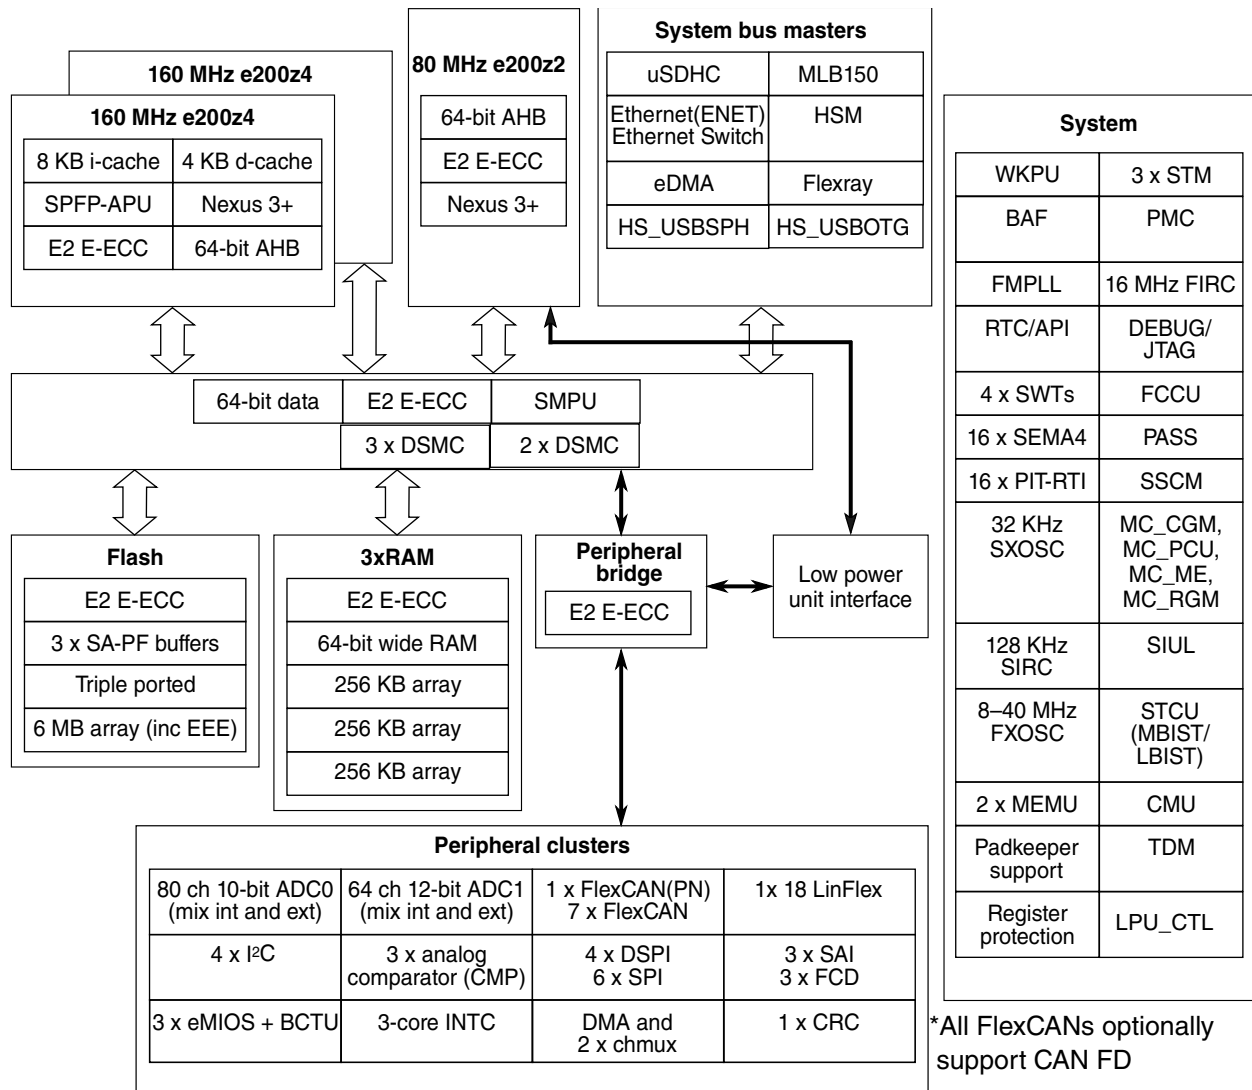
160 MHz e200z4

160 MHz e200z4

| 8 KB i-cache | 4 KB d-cache |
|---|---|
| SPFP-APU | Nexus 3+ |
| E2 E-ECC | 64-bit AHB |

80 MHz e200z2

| 64-bit AHB |
|---|
| E2 E-ECC |
| Nexus 3+ |

System bus masters

| uSDHC | MLB150 |
|---|---|
| Ethernet(ENET) Ethernet Switch | HSM |
| eDMA | Flexray |
| HS_USBSPH | HS_USBOTG |

System

| WKPU | 3 x STM |
|---|---|
| BAF | PMC |
| FMPLL | 16 MHz FIRC |
| RTC/API | DEBUG/ JTAG |
| 4 x SWTs | FCCU |
| 16 x SEMA4 | PASS |
| 16 x PIT-RTI | SSCM |
| 32 KHz SXOSC | MC_CGM, MC_PCU, MC_ME, MC_RGM |
| 128 KHz SIRC | SIUL |
| 8–40 MHz FXOSC | STCU (MBIST/ LBIST) |
| 2 x MEMU | CMU |
| Padkeeper support | TDM |
| Register protection | LPU_CTL |

| 64-bit data | E2 E-ECC | SMPU |
|---|---|---|
| | 3 x DSMC | 2 x DSMC |

Flash

| E2 E-ECC |
|---|
| 3 x SA-PF buffers |
| Triple ported |
| 6 MB array (inc EEE) |

3xRAM

| E2 E-ECC |
|---|
| 64-bit wide RAM |
| 256 KB array |
| 256 KB array |
| 256 KB array |

Peripheral bridge

E2 E-ECC

Low power unit interface

Peripheral clusters

| 80 ch 10-bit ADC0 (mix int and ext) | 64 ch 12-bit ADC1 (mix int and ext) | 1 x FlexCAN(PN) 7 x FlexCAN | 1x 18 LinFlex |
|---|---|---|---|
| 4 x I$^2$C | 3 x analog comparator (CMP) | 4 x DSPI 6 x SPI | 3 x SAI 3 x FCD |
| 3 x eMIOS + BCTU | 3-core INTC | DMA and 2 x chmux | 1 x CRC |

*All FlexCANs optionally support CAN FD